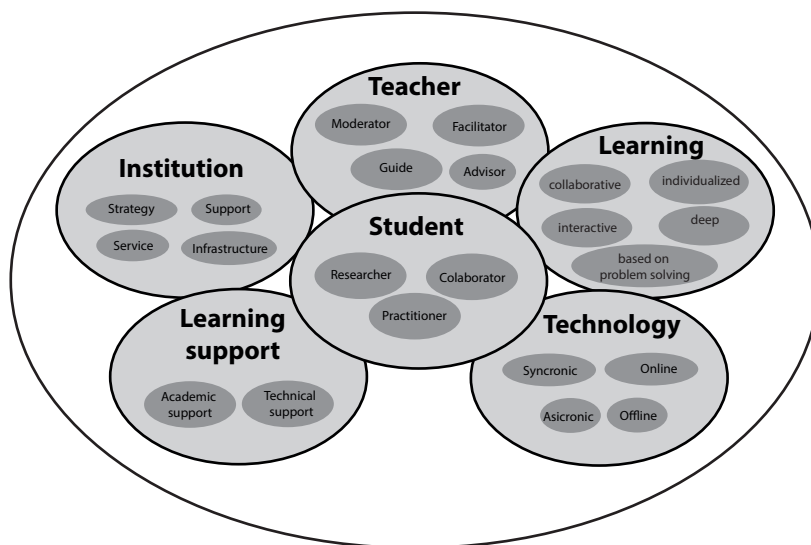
Teacher

Moderator

Facilitator

Guide

Advisor

Institution

Strategy

Support

Service

Infrastructure

Learning

collaborative

individualized

interactive

deep

based on problem solving

Student

Researcher

Colaborator

Practitioner

Learning support

Academic support

Technical support

Technology

Syncronic

Online

Asicronic

Offline